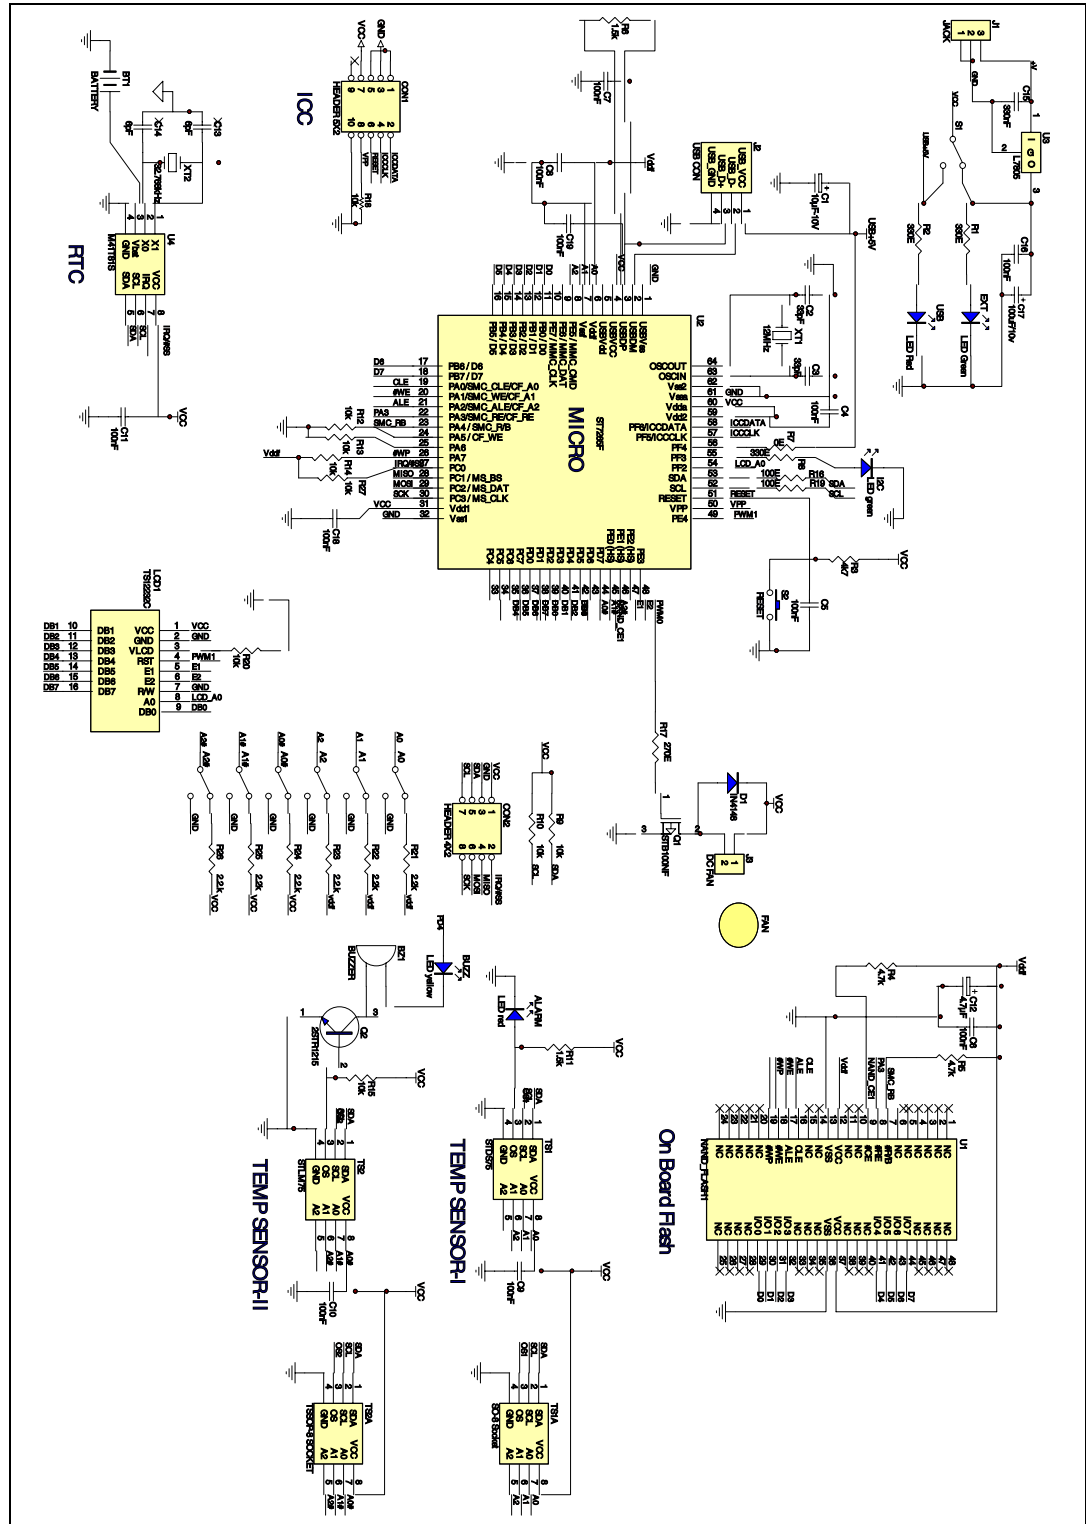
RTC
BT1
BATTERY
X14
6pF
X13
6pF
XT2
32.768kHz
U4
M41T81S
X1
X0
Vbat
GND
VCC
IRQ
SCL
SDA
IRQ/WSS
C11
100nF
VCC

ICC
CON1
HEADER 5X2
VCC
GND
ICCDATA
RESET
ICCCLK
VPP
R18
10k

R8
1.5k
C7
100nF
C8
100nF
C19
100nF
Vddf
USB CON
J2
USB_VCC
USB_D-
USB_D+
USB_GND
C1
10uF/10V
USB-5V

J1
JACK
U3
L7805
I G O
C15
330nF
C16
100nF
C17
100uF/10V
S1
VCC
USB-5V
R2
330E
R1
330E
USB
LED Red
EXT
LED Green

U2
MICRO
ST7265
C2
33pF
XT1
12MHz
C3
33pF
C4
100nF
OSCOUT
OSCIN
Vss2
Vssa
Vdda
Vdd2
PF6/ICCDATA
PF5/ICCCLK
PF4
PF3
PF2
SDA
SCL
RESET
VPP
PE4
GND
VCC
ICCDATA
ICCCLK
R7
330E
LCD_A0
R6
330E
R16
100E
R19
100E
LED green
RESET
VPP
PWM1
R9
4k7
S2
RESET
C5
100nF
VCC

PB6/D6
PB7/D7
PA0/SMC_CLE/CF_A0
PA1/SMC_WE/CF_A1
PA2/SMC_ALE/CF_A2
PA3/SMC_RE/CF_RE
PA4/SMC_R/B
PA5/CF_WE
PA6
PA7
PC0
PC1/MS_BS
PC2/MS_DAT
PC3/MS_CLK
Vdd1
Vss1
D6
D7
CLE
#WE
ALE
PA3
SMC_RB
#WP
IRQ/WSS
MISO
MOSI
SCK
VCC
GND
R12
10k
R13
10k
R14
10k
R27
10k
Vddf
C18
100nF

LCD1
TS12232C
DB1 DB2 DB3 DB4 DB5 DB6 DB7
VCC
GND
VLCD
RST
E1
E2
R/W
A0
DB0
PWM1
E1
E2
GND
LCD_A0
DB0
R20
10k

R17
270E
D1
1N4148
Q1
STB100NF
J3
DC FAN
FAN
VCC

CON2
HEADER 4X2
VCC
SDA
SCL
IRQ/WSS
MISO
MOSI
SCK
R9
10k
R10
10k

A2s A1s A0s A2 A1 A0
R26 R25 R24 R23 R22 R21
2.2k
VCC
vddf

BZ1
BUZZER
BUZZ
LED yellow
Q2
2STR1215
R15
10k
VCC
ALARM
LED red
R11
1.5k
VCC

TEMP SENSOR-II
TS2
STLM75
SDA
SCL
OS
GND
VCC
A0
A1
A2
C10
100nF
VCC

TEMP SENSOR-I
TS1
STDS75
C9
100nF
VCC

TS2A
TSSOP-8 SOCKET
TS1A
SO-8 Socket

On Board Flash
U1
NAND_FLASH
C12
4.7uF
C6
100nF
R4
4.7k
R5
4.7k
Vddf
NC
#WP
#WE
ALE
CLE
#CE
#RE
R/B
VSS
VCC
IO0 IO1 IO2 IO3 IO4 IO5 IO6 IO7
SMC_RB
NAND_CE1
D0 D1 D2 D3 D4 D5 D6 D7